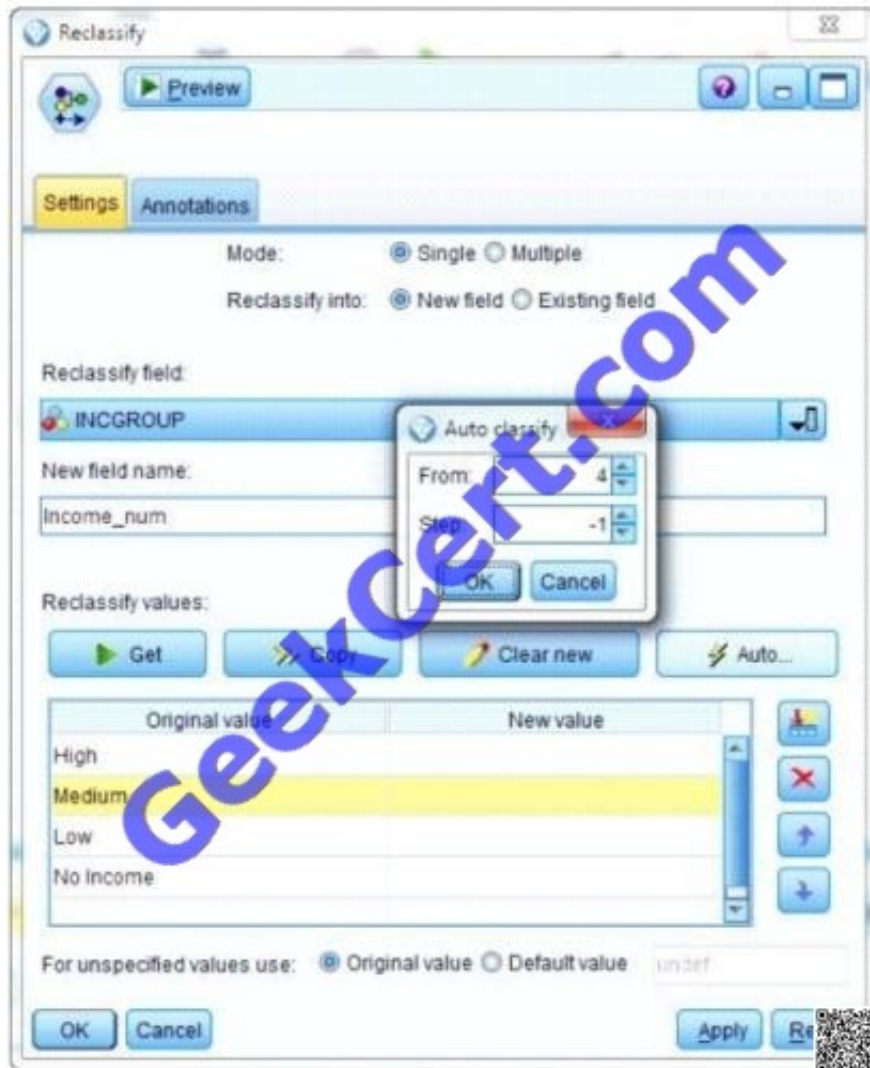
Reclassify

Preview

Settings | Annotations

Mode: Single Multiple

Reclassify into: New field Existing field

Reclassify field:

INCGROUP

Auto classify

From: 4

Step: -1

OK Cancel

New field name:

Income_num

Reclassify values:

Get | Copy | Clear new | Auto...

| Original value | New value |
|---|---|
| High | |
| Medium | |
| Low | |
| No Income | |

For unspecified values use: Original value Default value undef

OK Cancel Apply Re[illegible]

GeekCert.com